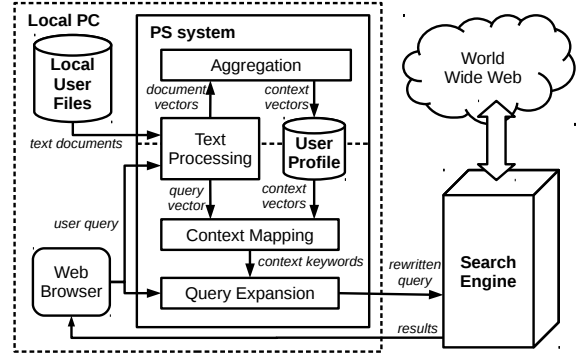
Local PC

PS system

Local User Files

Aggregation

World Wide Web

document vectors

context vectors

text documents

Text Processing

User Profile

query vector

context vectors

user query

Context Mapping

context keywords

Web Browser

Query Expansion

rewritten query

Search Engine

results